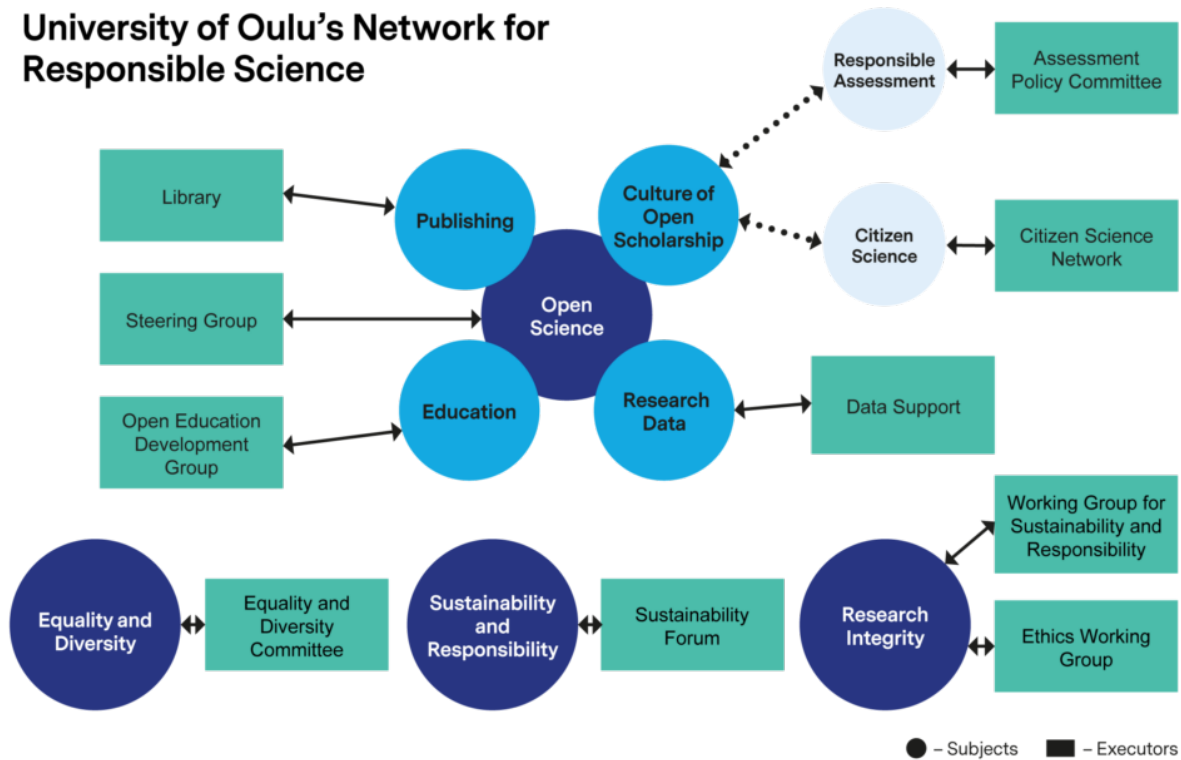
University of Oulu's Network for Responsible Science

Responsible Assessment

Assessment Policy Committee

Library

Publishing

Culture of Open Scholarship

Citizen Science

Citizen Science Network

Steering Group

Open Science

Open Education Development Group

Education

Research Data

Data Support

Working Group for Sustainability and Responsibility

Equality and Diversity

Equality and Diversity Committee

Sustainability and Responsibility

Sustainability Forum

Research Integrity

Ethics Working Group

– Subjects – Executors